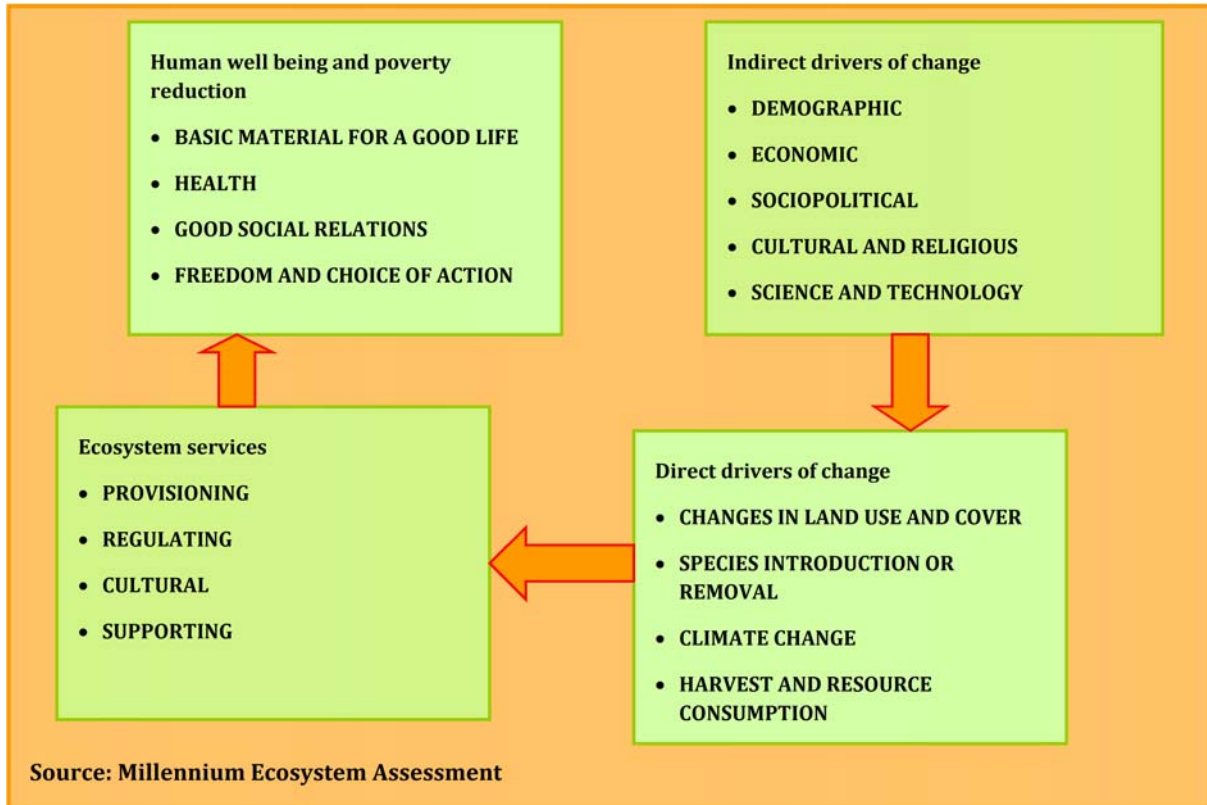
Human well being and poverty reduction

- BASIC MATERIAL FOR A GOOD LIFE
- HEALTH
- GOOD SOCIAL RELATIONS
- FREEDOM AND CHOICE OF ACTION

Indirect drivers of change

- DEMOGRAPHIC
- ECONOMIC
- SOCIOPOLITICAL
- CULTURAL AND RELIGIOUS
- SCIENCE AND TECHNOLOGY

Ecosystem services

- PROVISIONING
- REGULATING
- CULTURAL
- SUPPORTING

Direct drivers of change

- CHANGES IN LAND USE AND COVER
- SPECIES INTRODUCTION OR REMOVAL
- CLIMATE CHANGE
- HARVEST AND RESOURCE CONSUMPTION

Source: Millennium Ecosystem Assessment